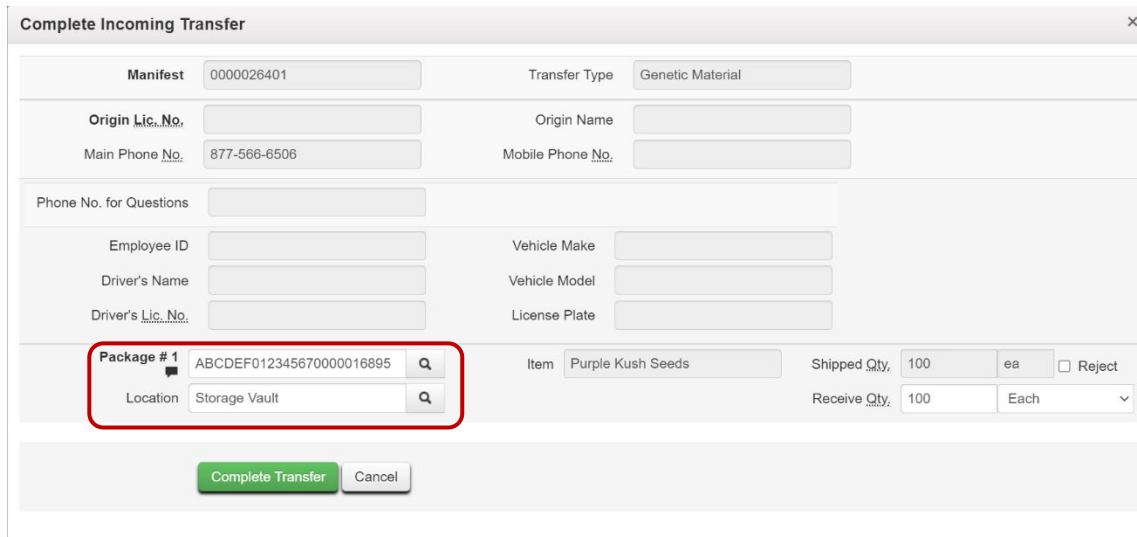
Complete Incoming Transfer

×

Manifest 0000026401

Transfer Type Genetic Material

Origin Lic. No.

Origin Name

Main Phone No. 877-566-6506

Mobile Phone No.

Phone No. for Questions

Employee ID

Vehicle Make

Driver's Name

Vehicle Model

Driver's Lic. No.

License Plate

Package # 1 ABCDEF012345670000016895

Item Purple Kush Seeds

Shipped Qty. 100 ea

Reject

Location Storage Vault

Receive Qty. 100 Each

Complete Transfer

Cancel